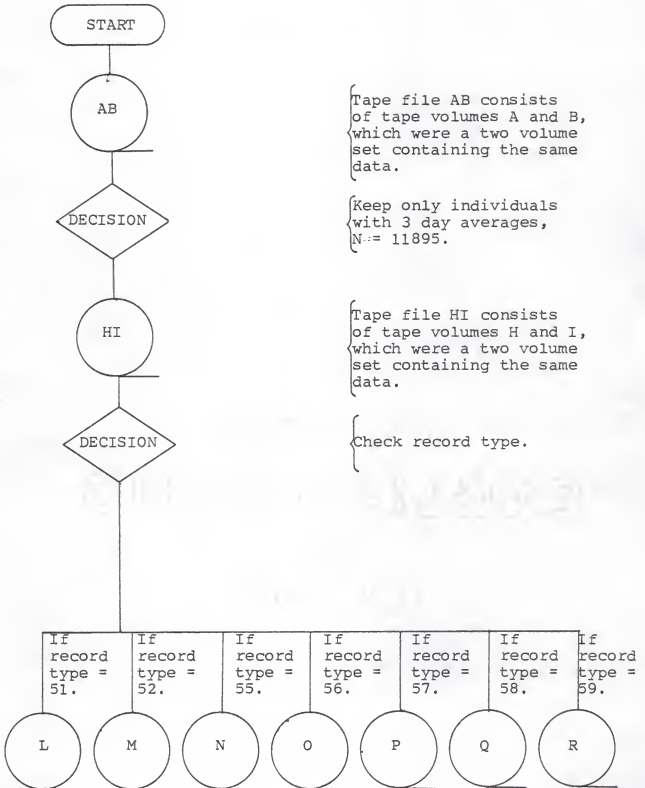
START

AB

Tape file AB consists of tape volumes A and B, which were a two volume set containing the same data.

DECISION

Keep only individuals with 3 day averages, N = 11895.

HI

Tape file HI consists of tape volumes H and I, which were a two volume set containing the same data.

DECISION

Check record type.

If record type = 51.

If record type = 52.

If record type = 55.

If record type = 56.

If record type = 57.

If record type = 58.

If record type = 59.

L

M

N

O

P

Q

R